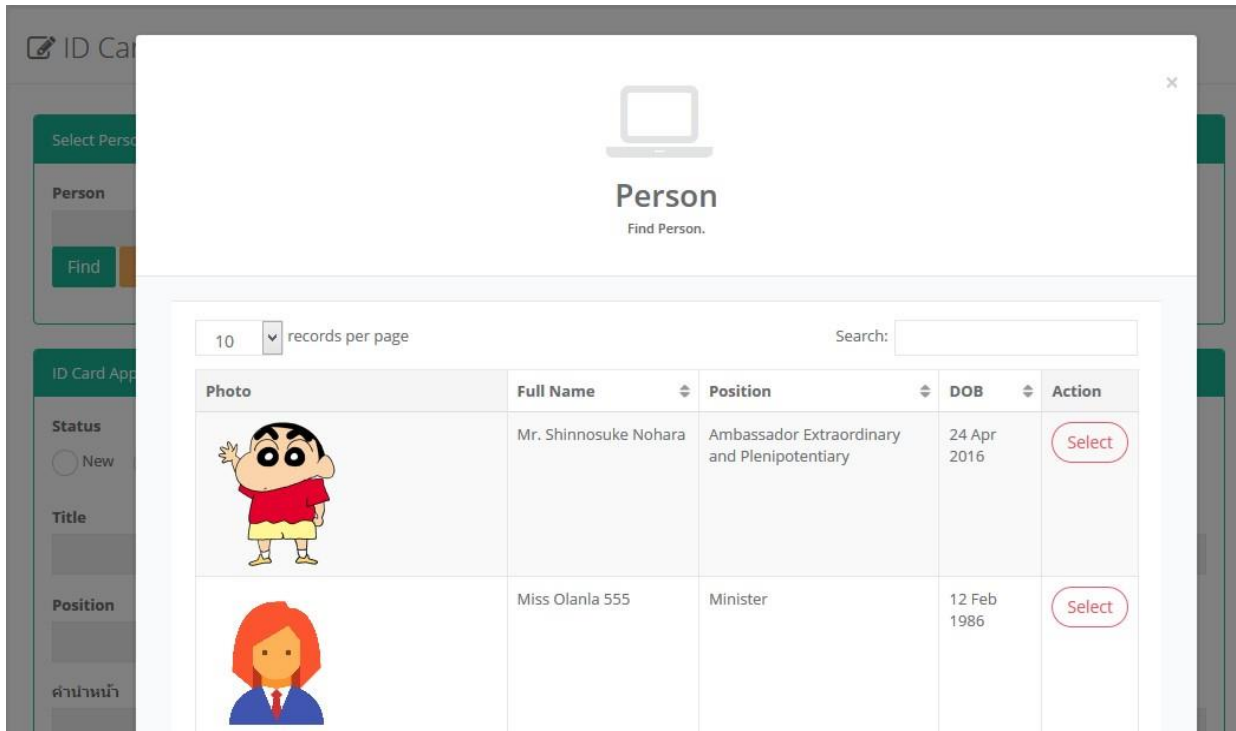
ID Ca

Select Perso

Person

Find

ID Card App

Status

New

Title

Position

คำนำหน้า

×

Person

Find Person.

10 records per page

Search:

| Photo | Full Name | Position | DOB | Action |
|---|---|---|---|---|
| | Mr. Shinnosuke Nohara | Ambassador Extraordinary and Plenipotentiary | 24 Apr 2016 | Select |
| | Miss Olanla 555 | Minister | 12 Feb 1986 | Select |